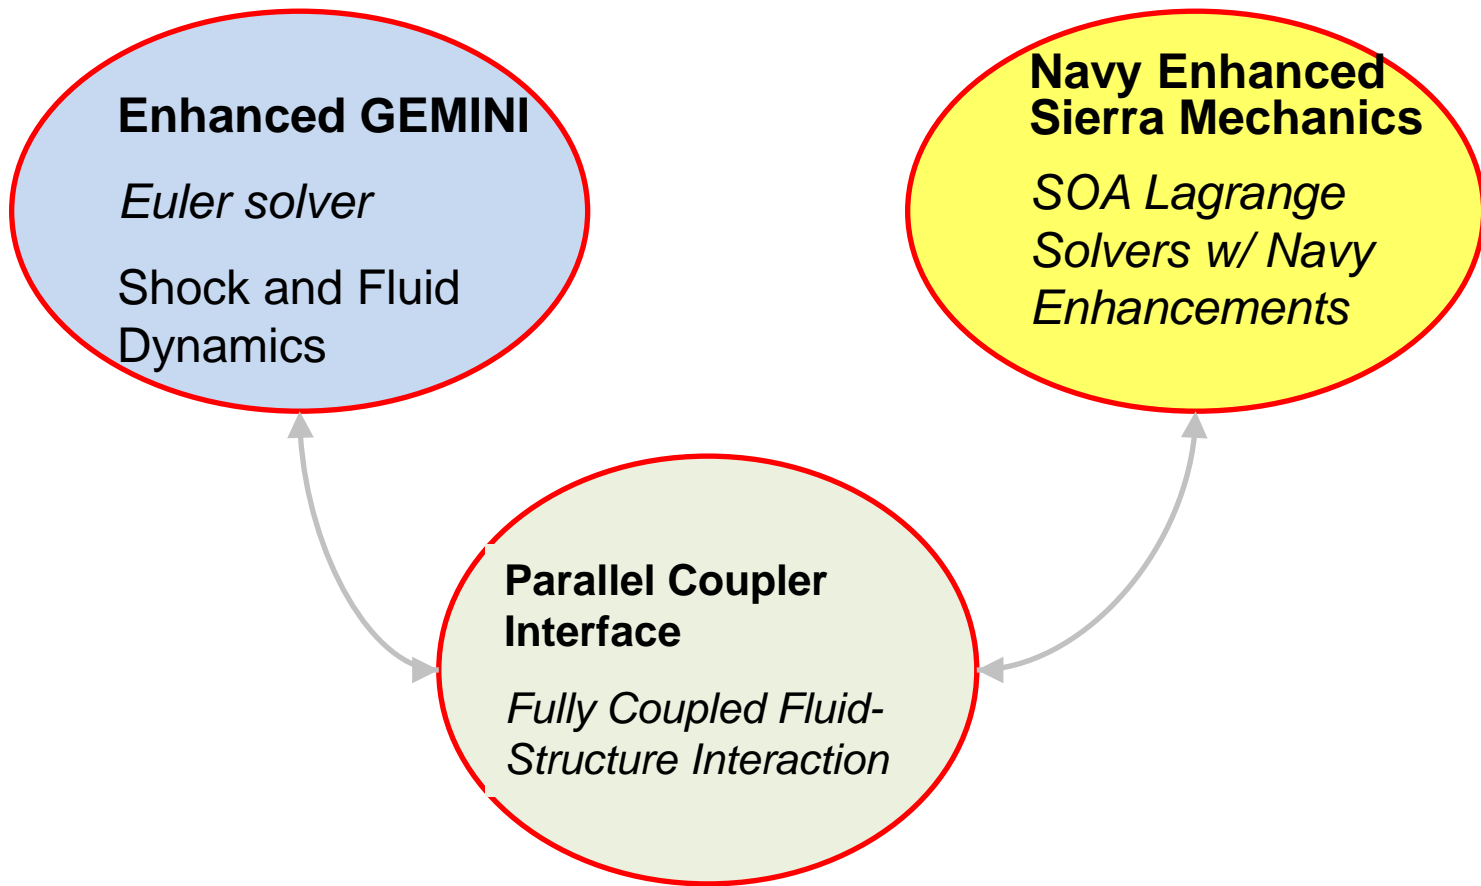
Enhanced GEMINI

Euler solver

Shock and Fluid Dynamics

Navy Enhanced Sierra Mechanics

SOA Lagrange Solvers w/ Navy Enhancements

Parallel Coupler Interface

Fully Coupled Fluid-Structure Interaction